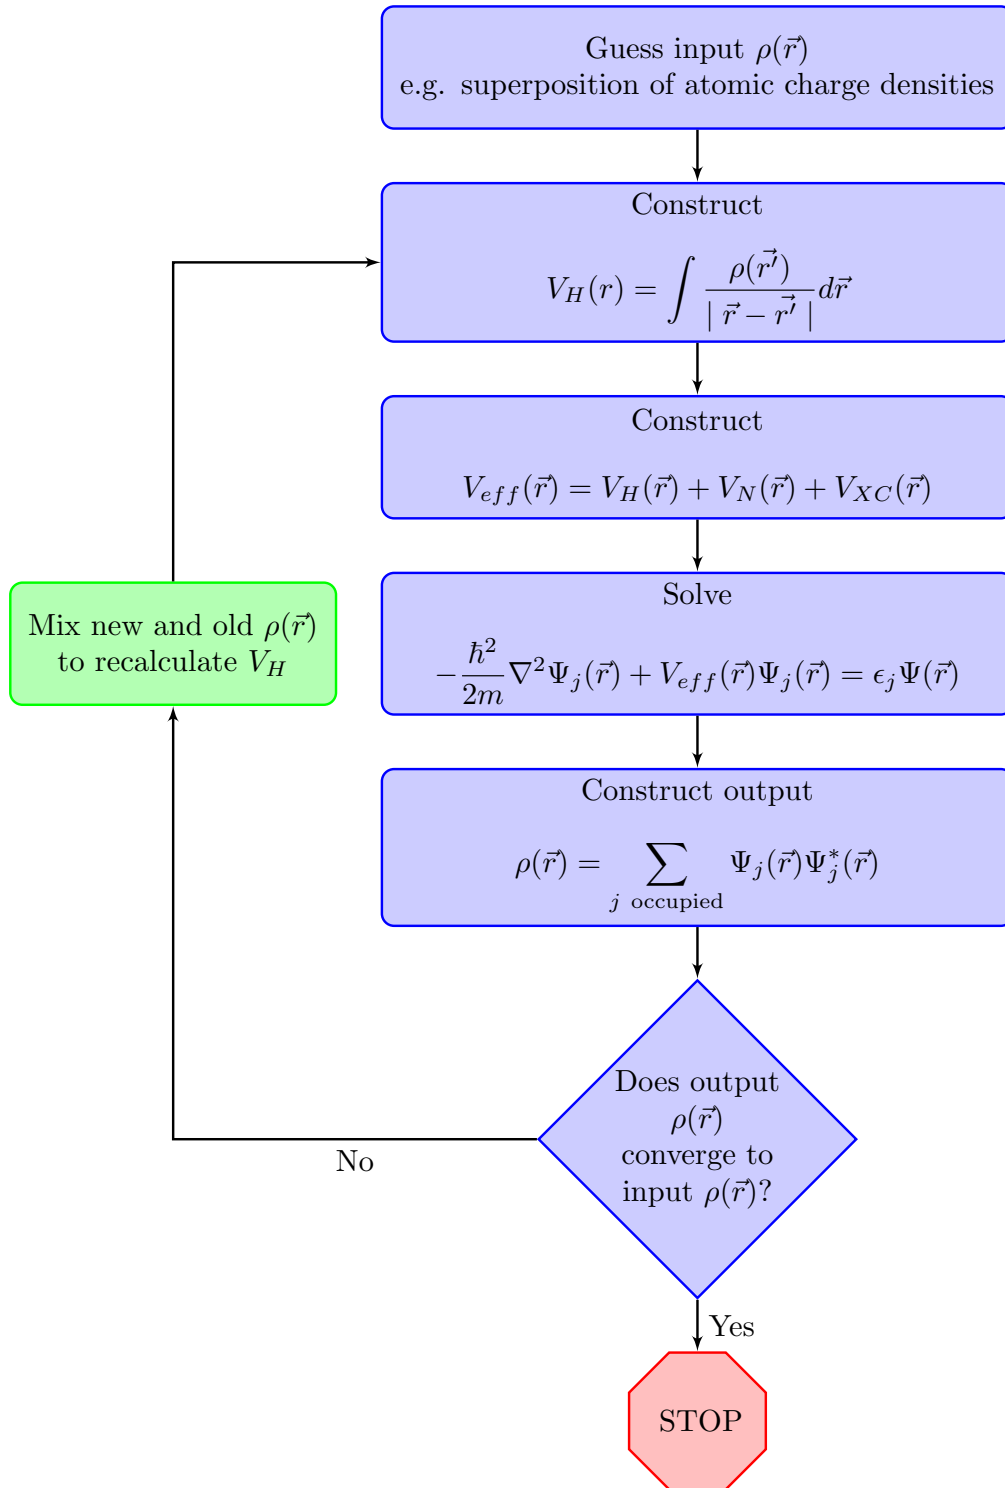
Guess input $\rho(\vec{r})$
e.g. superposition of atomic charge densities

Construct

$V_H(r) = \int \frac{\rho(\vec{r'})}{| \vec{r} - \vec{r'} |} d\vec{r}$

Construct

$V_{eff}(\vec{r}) = V_H(\vec{r}) + V_N(\vec{r}) + V_{XC}(\vec{r})$

Mix new and old $\rho(\vec{r})$ to recalculate $V_H$

Solve

$-\frac{\hbar^2}{2m}\nabla^2\Psi_j(\vec{r}) + V_{eff}(\vec{r})\Psi_j(\vec{r}) = \epsilon_j\Psi(\vec{r})$

Construct output

$\rho(\vec{r}) = \sum_{j \text{ occupied}} \Psi_j(\vec{r})\Psi_j^*(\vec{r})$

Does output $\rho(\vec{r})$ converge to input $\rho(\vec{r})$?

No

Yes

STOP